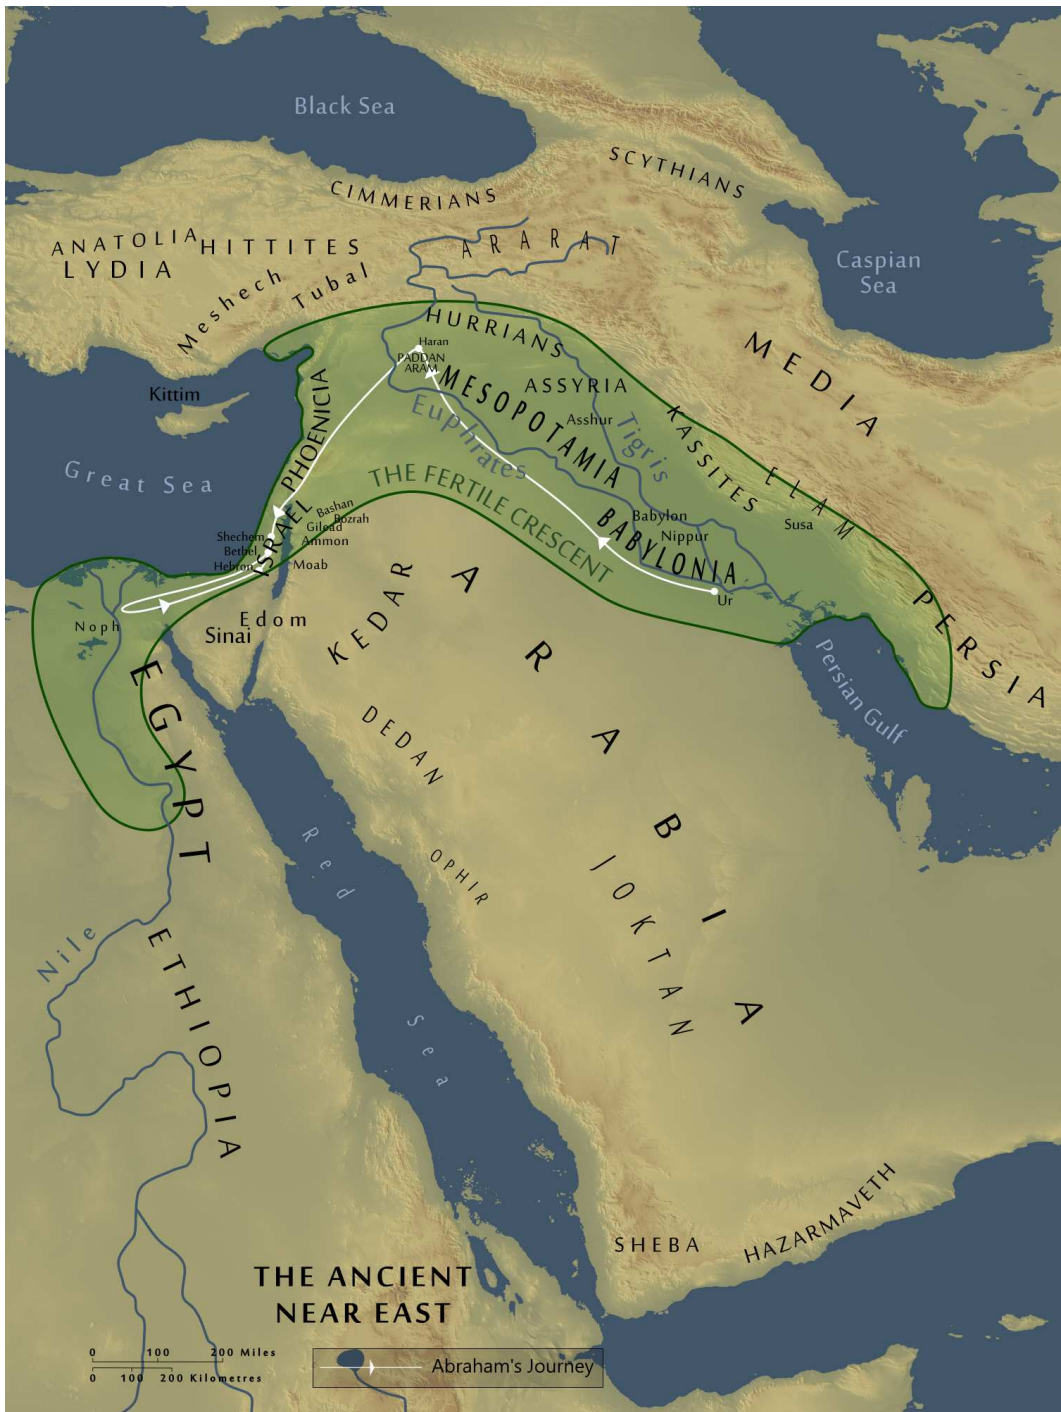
Black Sea

SCYTHIANS

CIMMERIANS

ANATOLIA

HITTITES

LYDIA

ARARAT

Caspian Sea

Meshech

Tubal

HURRIANS

Haran

PADDAN ARAM

MEDIA

Kittim

PHOENICIA

MESOPOTAMIA

ASSYRIA

Asshur

Euphrates

Tigris

KASSITES

ELAM

Great Sea

THE FERTILE CRESCENT

BABYLONIA

Babylon

Nippur

Susa

ISRAEL

Bashan

Bozrah

Gilead

Ammon

Shechem

Bethel

Hebron

Moab

Ur

PERSIA

Noph

Edom

Sinai

KEDAR

ARABIA

Persian Gulf

EGYPT

DEDAN

Red Sea

OPHIR

JOKTAN

Nile

ETHIOPIA

SHEBA

HAZARMAVETH

THE ANCIENT NEAR EAST

0 100 200 Miles

0 100 200 Kilometres

Abraham's Journey